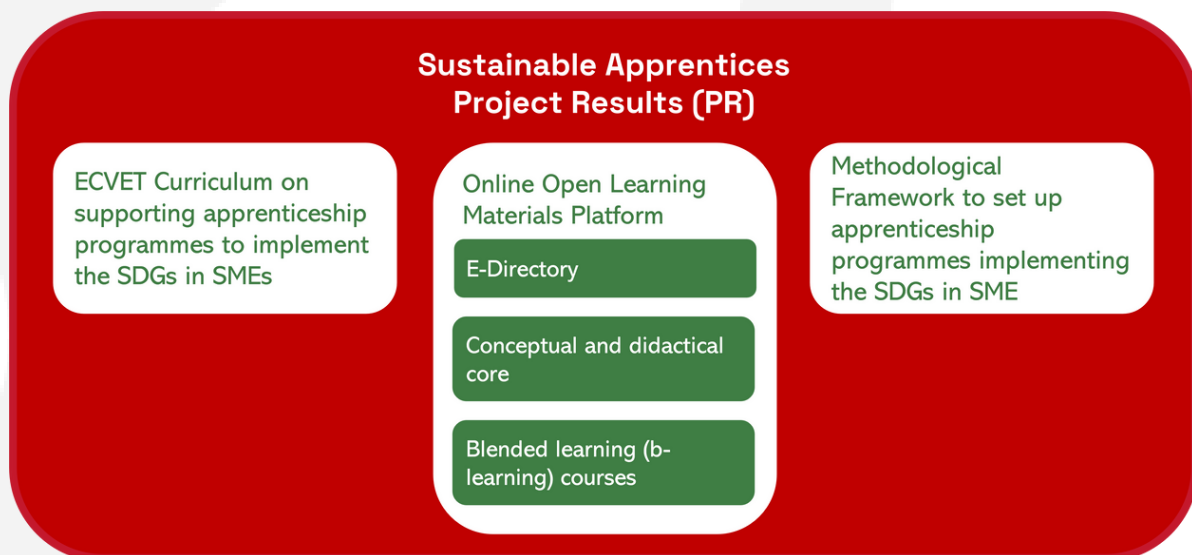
Sustainable Apprentices
Project Results (PR)

ECVET Curriculum on supporting apprenticeship programmes to implement the SDGs in SMEs

Online Open Learning Materials Platform

E-Directory

Conceptual and didactical core

Blended learning (b-learning) courses

Methodological Framework to set up apprenticeship programmes implementing the SDGs in SME